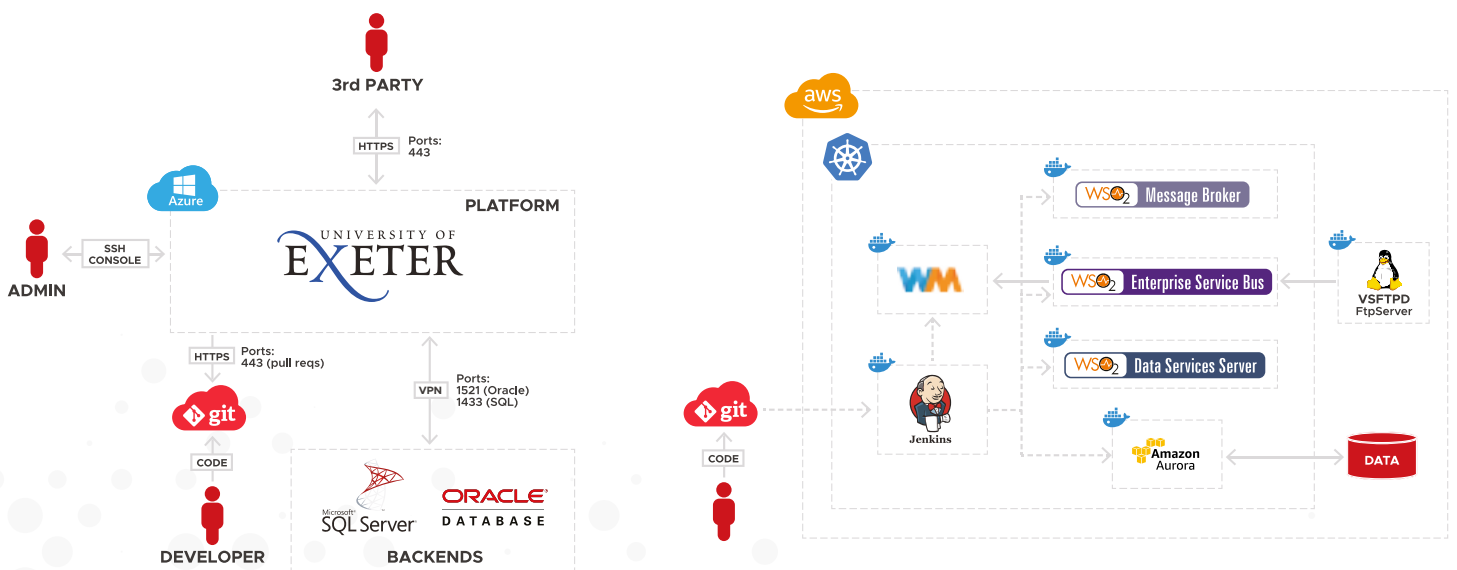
3rd PARTY

HTTPS

Ports:
443

Azure

PLATFORM

UNIVERSITY OF
EXETER

SSH
CONSOLE

ADMIN

HTTPS

Ports:
443 (pull reqs)

VPN

Ports:
1521 (Oracle)
1433 (SQL)

git

CODE

DEVELOPER

Microsoft
SQL Server

ORACLE
DATABASE

BACKENDS

aws

$WSO_2$ Message Broker

WM

$WSO_2$ Enterprise Service Bus

VSFTPD
FtpServer

$WSO_2$ Data Services Server

git

Jenkins

CODE

Amazon
Aurora

DATA